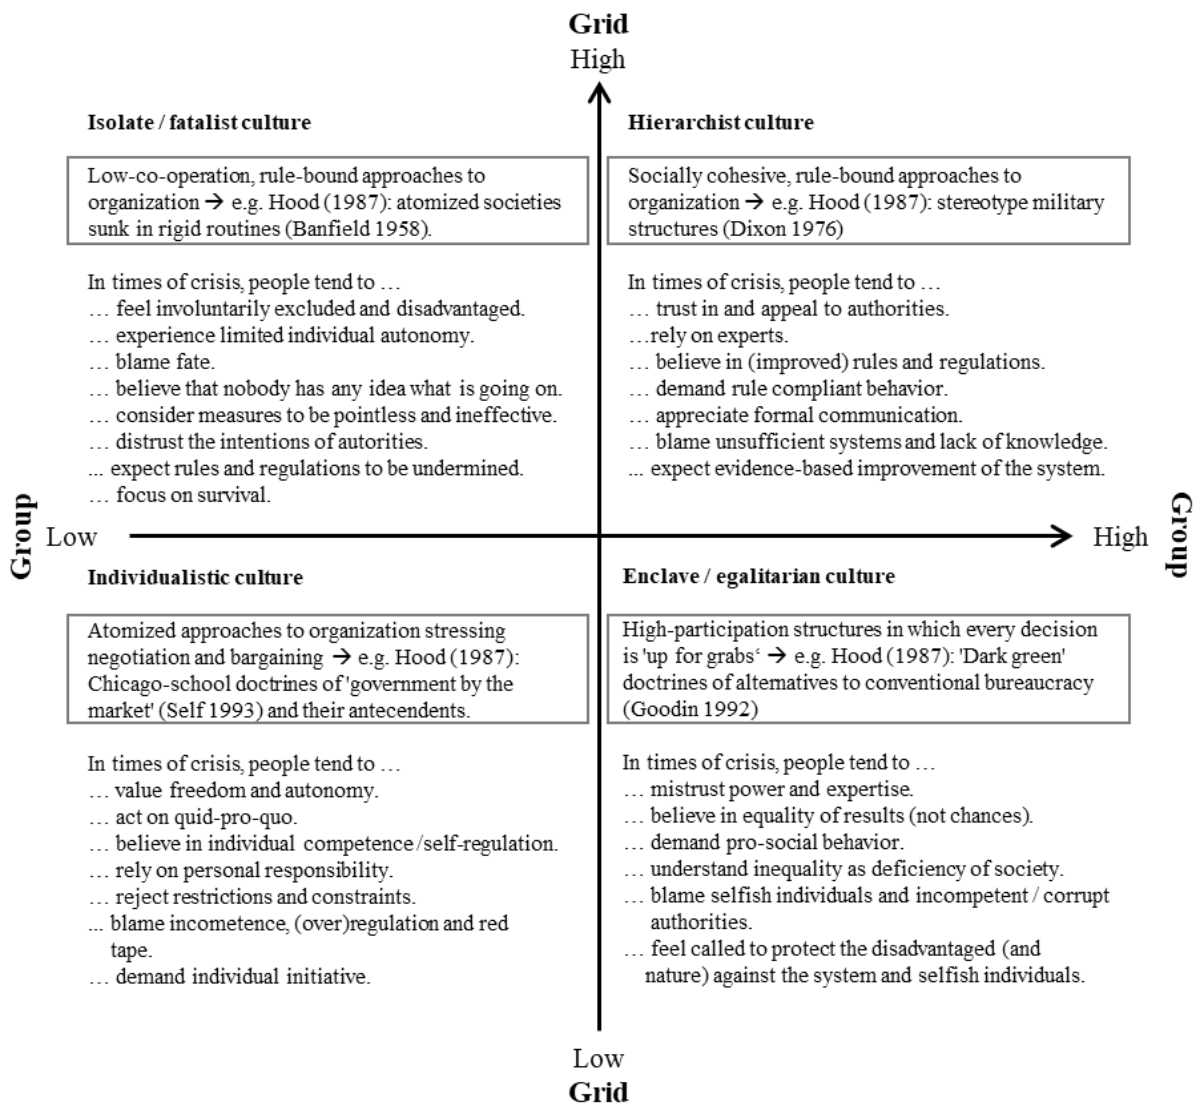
Grid
High

Isolate / fatalist culture

Low-co-operation, rule-bound approaches to organization → e.g. Hood (1987): atomized societies sunk in rigid routines (Banfield 1958).

In times of crisis, people tend to …
… feel involuntarily excluded and disadvantaged.
… experience limited individual autonomy.
… blame fate.
… believe that nobody has any idea what is going on.
… consider measures to be pointless and ineffective.
… distrust the intentions of autorities.
... expect rules and regulations to be undermined.
… focus on survival.

Hierarchist culture

Socially cohesive, rule-bound approaches to organization → e.g. Hood (1987): stereotype military structures (Dixon 1976)

In times of crisis, people tend to …
… trust in and appeal to authorities.
…rely on experts.
… believe in (improved) rules and regulations.
… demand rule compliant behavior.
… appreciate formal communication.
… blame unsufficient systems and lack of knowledge.
... expect evidence-based improvement of the system.

Group Low

High Group

Individualistic culture

Atomized approaches to organization stressing negotiation and bargaining → e.g. Hood (1987): Chicago-school doctrines of 'government by the market' (Self 1993) and their antecendents.

In times of crisis, people tend to …
… value freedom and autonomy.
… act on quid-pro-quo.
… believe in individual competence /self-regulation.
… rely on personal responsibility.
… reject restrictions and constraints.
... blame incometence, (over)regulation and red tape.
… demand individual initiative.

Enclave / egalitarian culture

High-participation structures in which every decision is 'up for grabs‘ → e.g. Hood (1987): 'Dark green' doctrines of alternatives to conventional bureaucracy (Goodin 1992)

In times of crisis, people tend to …
… mistrust power and expertise.
… believe in equality of results (not chances).
… demand pro-social behavior.
… understand inequality as deficiency of society.
… blame selfish individuals and incompetent / corrupt authorities.
… feel called to protect the disadvantaged (and nature) against the system and selfish individuals.

Low
Grid